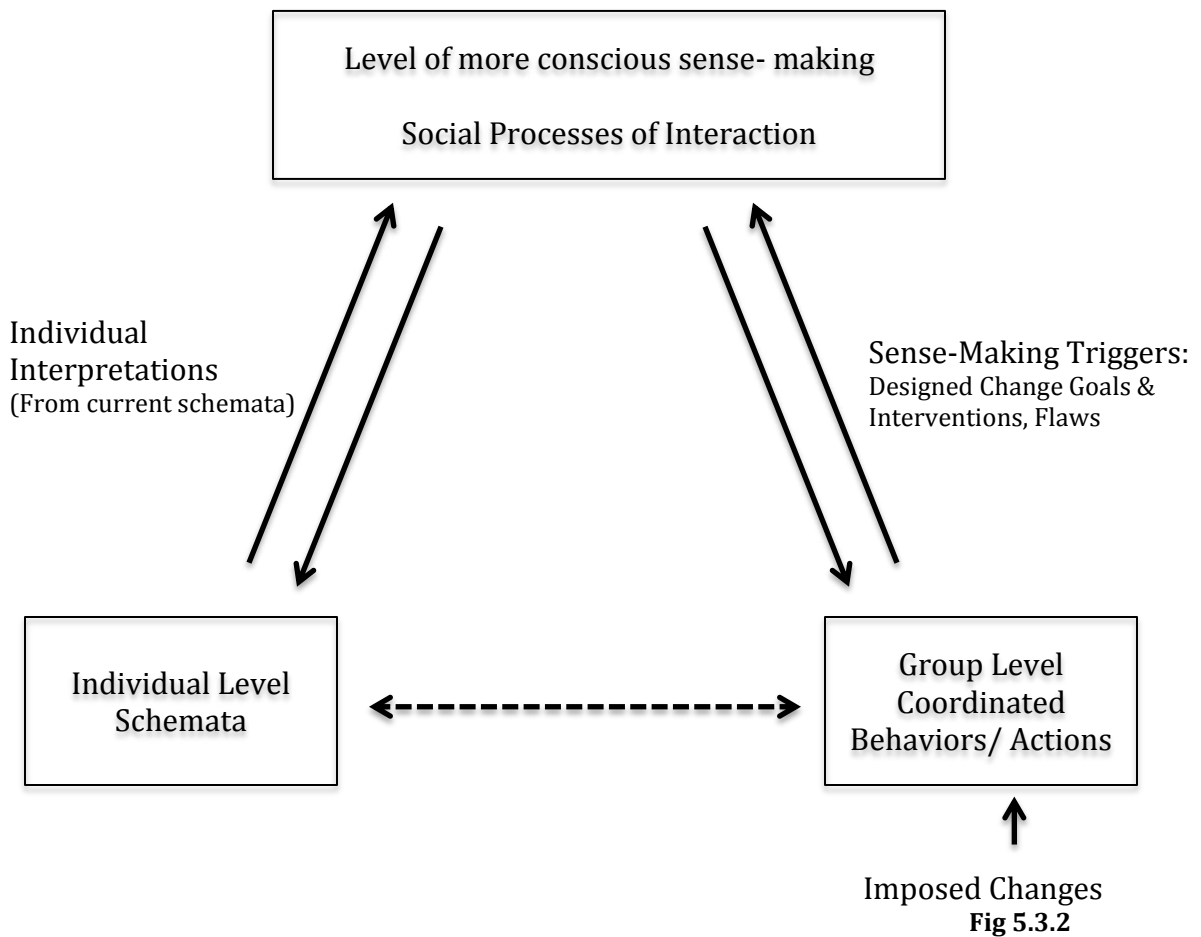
Level of more conscious sense- making

Social Processes of Interaction

Individual Interpretations
(From current schemata)

Sense-Making Triggers:
Designed Change Goals & Interventions, Flaws

Individual Level Schemata

Group Level Coordinated Behaviors/ Actions

Imposed Changes

Fig 5.3.2